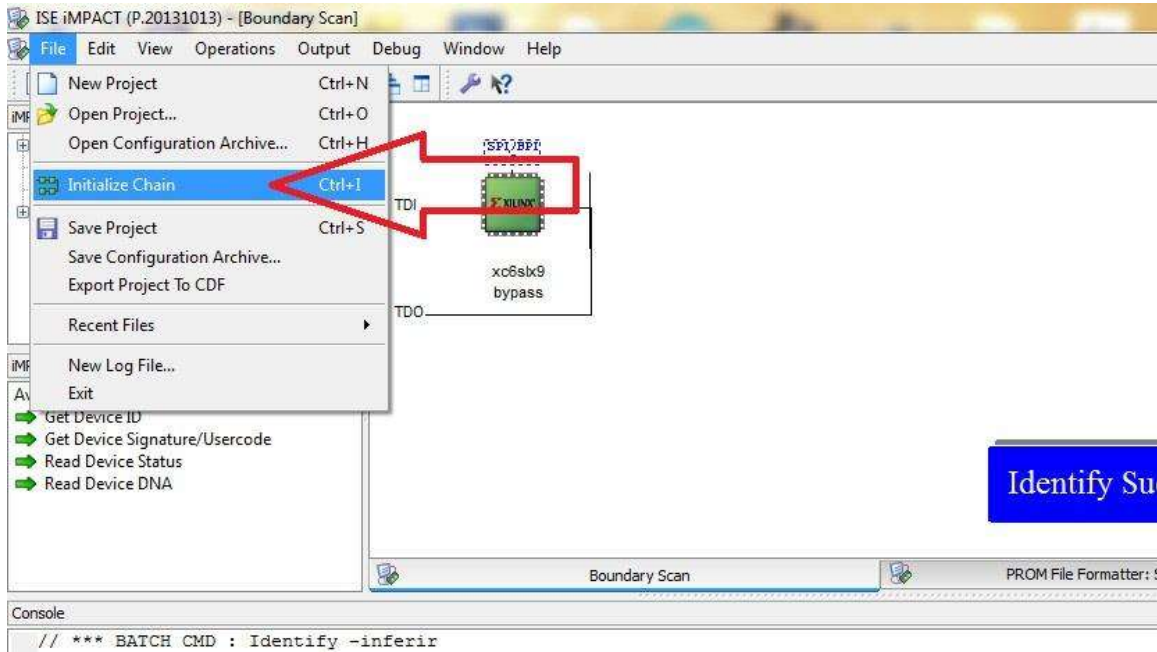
ISE iMPACT (P.20131013) - [Boundary Scan]

File Edit View Operations Output Debug Window Help

New Project Ctrl+N
Open Project... Ctrl+O
Open Configuration Archive... Ctrl+H
Initialize Chain Ctrl+I
Save Project Ctrl+S
Save Configuration Archive...
Export Project To CDF
Recent Files
New Log File...
Exit

iMP
iMP
Av

SPI/BPI
TDI
XILINX
xc6slx9
bypass
TDO

Get Device ID
Get Device Signature/Usercode
Read Device Status
Read Device DNA

Identify Suc

Boundary Scan
PROM File Formatter: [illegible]

Console
// *** BATCH CMD : Identify -inferir